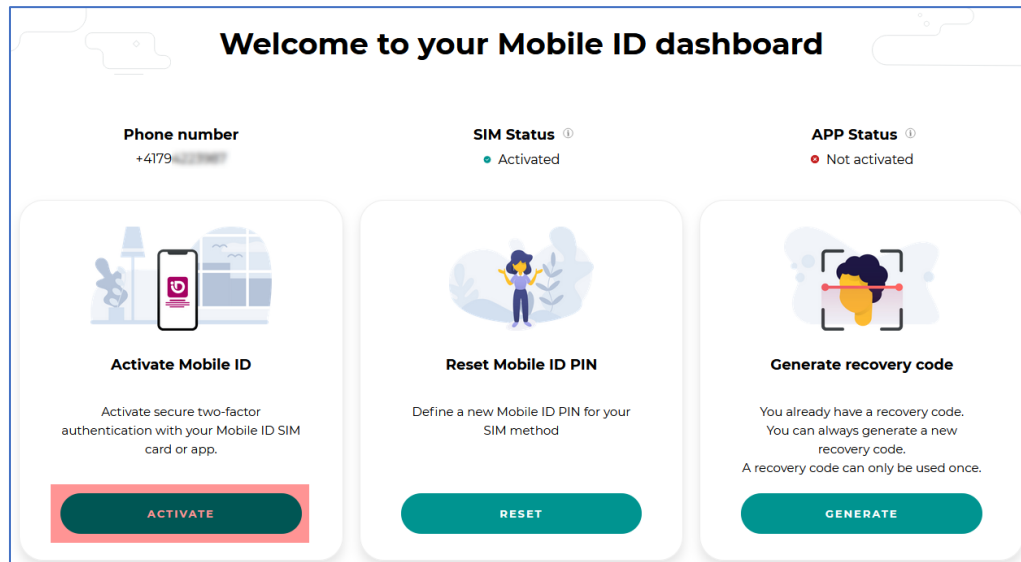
Welcome to your Mobile ID dashboard

Phone number
+4179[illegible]

SIM Status ⓘ
Activated

APP Status ⓘ
Not activated

iD

Activate Mobile ID

Activate secure two-factor authentication with your Mobile ID SIM card or app.

ACTIVATE

Reset Mobile ID PIN

Define a new Mobile ID PIN for your SIM method

RESET

Generate recovery code

You already have a recovery code.
You can always generate a new recovery code.
A recovery code can only be used once.

GENERATE